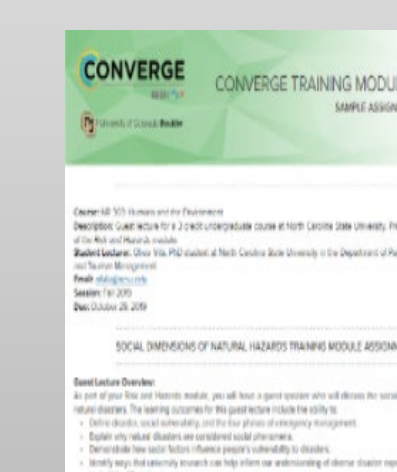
CONVERGE

University of Colorado Boulder

CONVERGE TRAINING MODU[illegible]

SAMPLE ASSIGN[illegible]

Course: NR 303 Humans and the Environment
Description: Guest lecture for a 3 credit undergraduate course at North Carolina State University. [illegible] of the Risk and Hazards module.
Student Lecturer: Oliver Vila, PhD student at North Carolina State University in the Department of Pa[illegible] and Tourism Management
Email: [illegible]
Session: Fall 2019
Date: October 28, 2019

SOCIAL DIMENSIONS OF NATURAL HAZARDS TRAINING MODULE ASSIGNM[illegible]

Guest Lecture Overview:
As part of your Risk and Hazards module, you will have a guest speaker who will discuss the social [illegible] natural disasters. The learning outcomes for this guest lecture include the ability to:
- Define disaster, social vulnerability, and the four phases of emergency management.
- Explain why natural disasters are considered social phenomena.
- Demonstrate how social factors influence people's vulnerability to disasters.
- Identify ways that university research can help inform our understanding of diverse disaster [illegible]